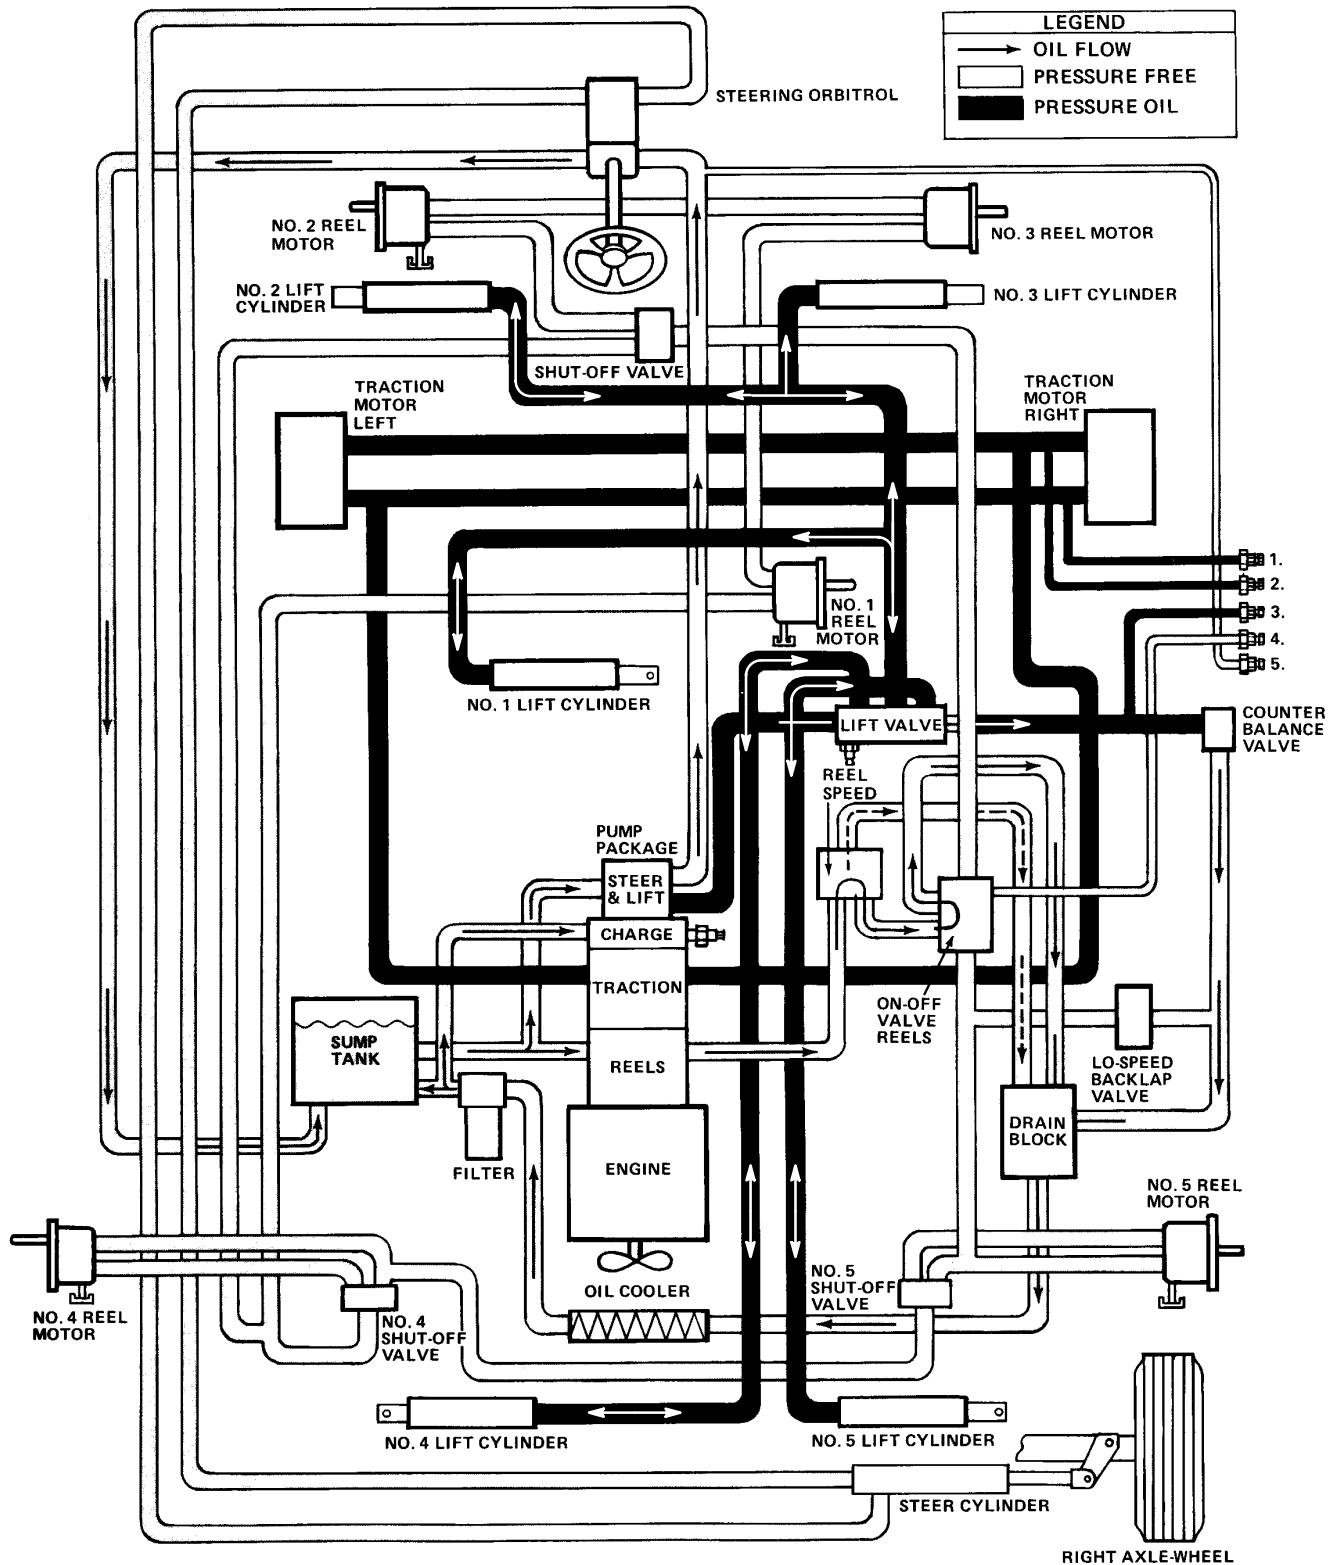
LEGEND
OIL FLOW
PRESSURE FREE
PRESSURE OIL

STEERING ORBITROL

NO. 2 REEL MOTOR

NO. 3 REEL MOTOR

NO. 2 LIFT CYLINDER

NO. 3 LIFT CYLINDER

SHUT-OFF VALVE

TRACTION MOTOR LEFT

TRACTION MOTOR RIGHT

1.
2.
3.
4.
5.

NO. 1 REEL MOTOR

NO. 1 LIFT CYLINDER

LIFT VALVE

COUNTER BALANCE VALVE

REEL SPEED

PUMP PACKAGE

STEER & LIFT

CHARGE

TRACTION

ON-OFF VALVE REELS

SUMP TANK

REELS

LO-SPEED BACKLAP VALVE

DRAIN BLOCK

FILTER

ENGINE

NO. 5 REEL MOTOR

NO. 4 REEL MOTOR

OIL COOLER

NO. 5 SHUT-OFF VALVE

NO. 4 SHUT-OFF VALVE

NO. 4 LIFT CYLINDER

NO. 5 LIFT CYLINDER

STEER CYLINDER

RIGHT AXLE-WHEEL